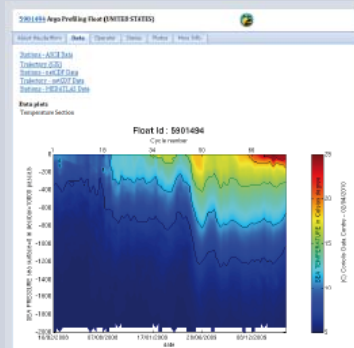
5901494 Argo Profiling Float (UNITED STATES)

About Results/More | Data | Operator | Status | Photos | More Info

Stations - ASCII Data
Trajectory (KML)
Stations - netCDF Data
Trajectory - netCDF Data
Stations - MEDATLAS Data

Data plots
Temperature Section

Float Id : 5901494

Cycle number

1 | 18 | 34 | 50 | 66

0
-200
-400
-600
-800
-1000
-1200
-1400
-1600
-1800
-2000

SEA PRESSURE sea surface=0 decibar=1000 kg/m3 a1

16/02/2008 | 07/08/2008 | 17/01/2009 | 29/06/2009 | 05/12/2009

date

30
25
20
15
10
5
0

SEA TEMPERATURE in Celsius degree

(C) Coriolis Data Centre - 05/04/2010